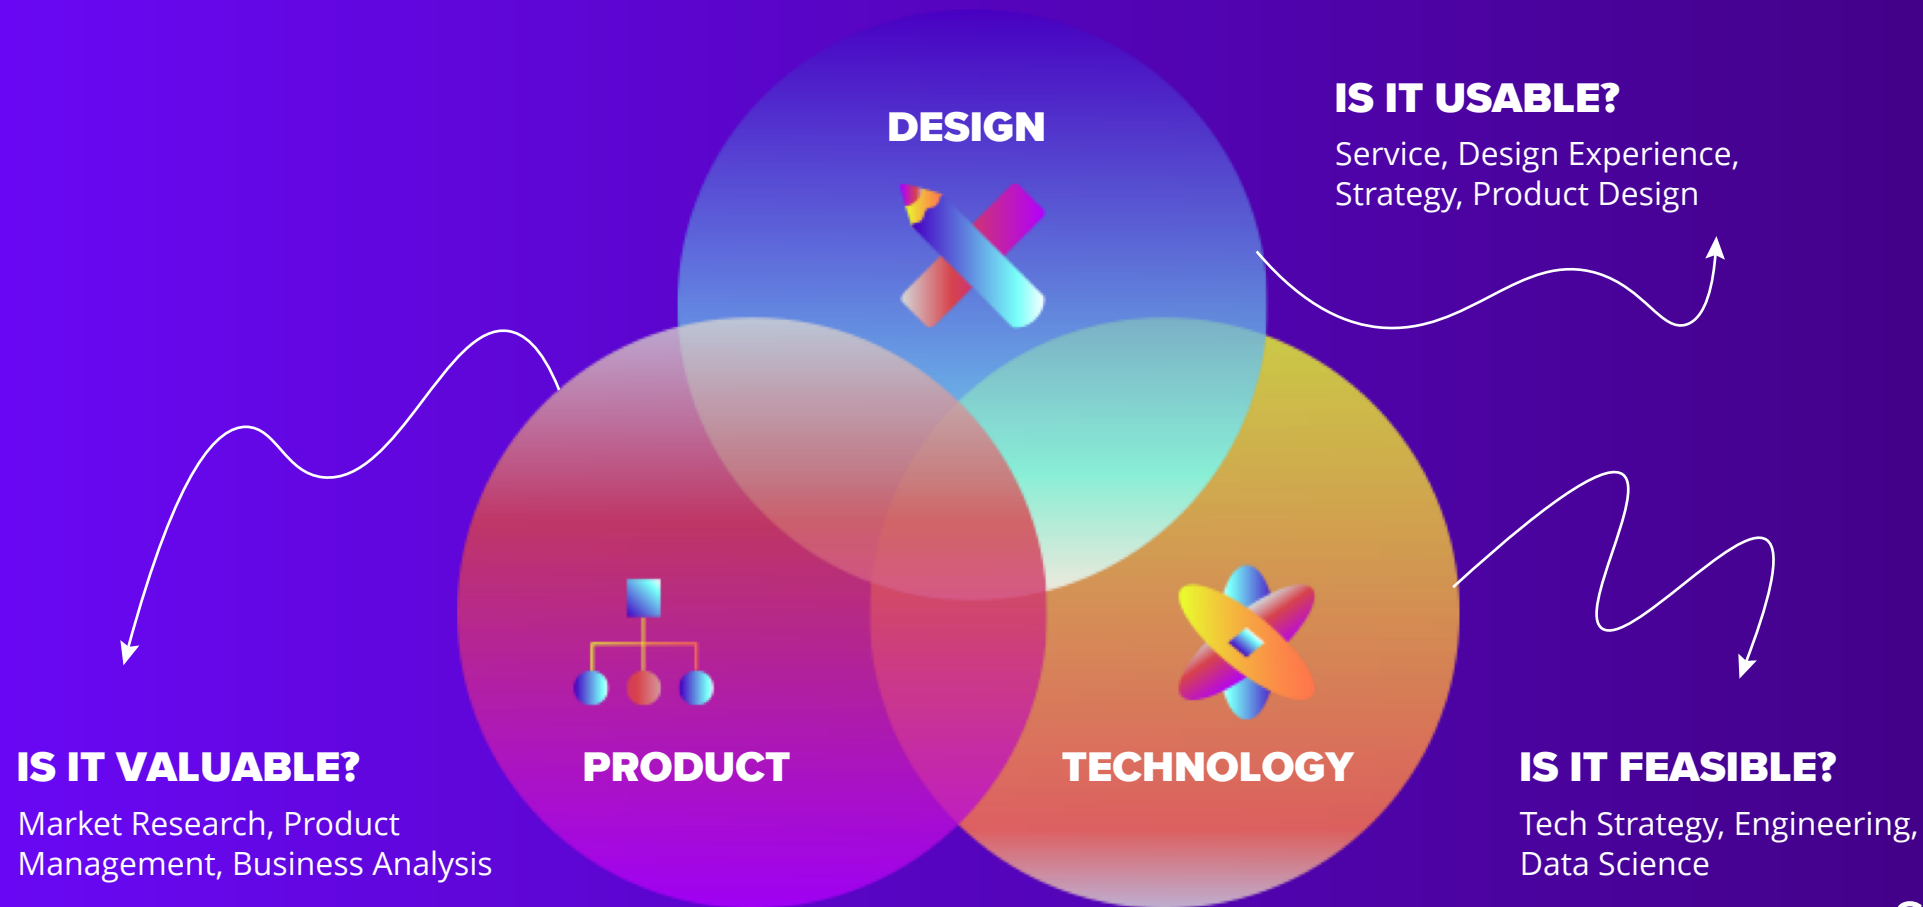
DESIGN

IS IT USABLE?

Service, Design Experience, Strategy, Product Design

IS IT VALUABLE?

Market Research, Product Management, Business Analysis

PRODUCT

TECHNOLOGY

IS IT FEASIBLE?

Tech Strategy, Engineering, Data Science